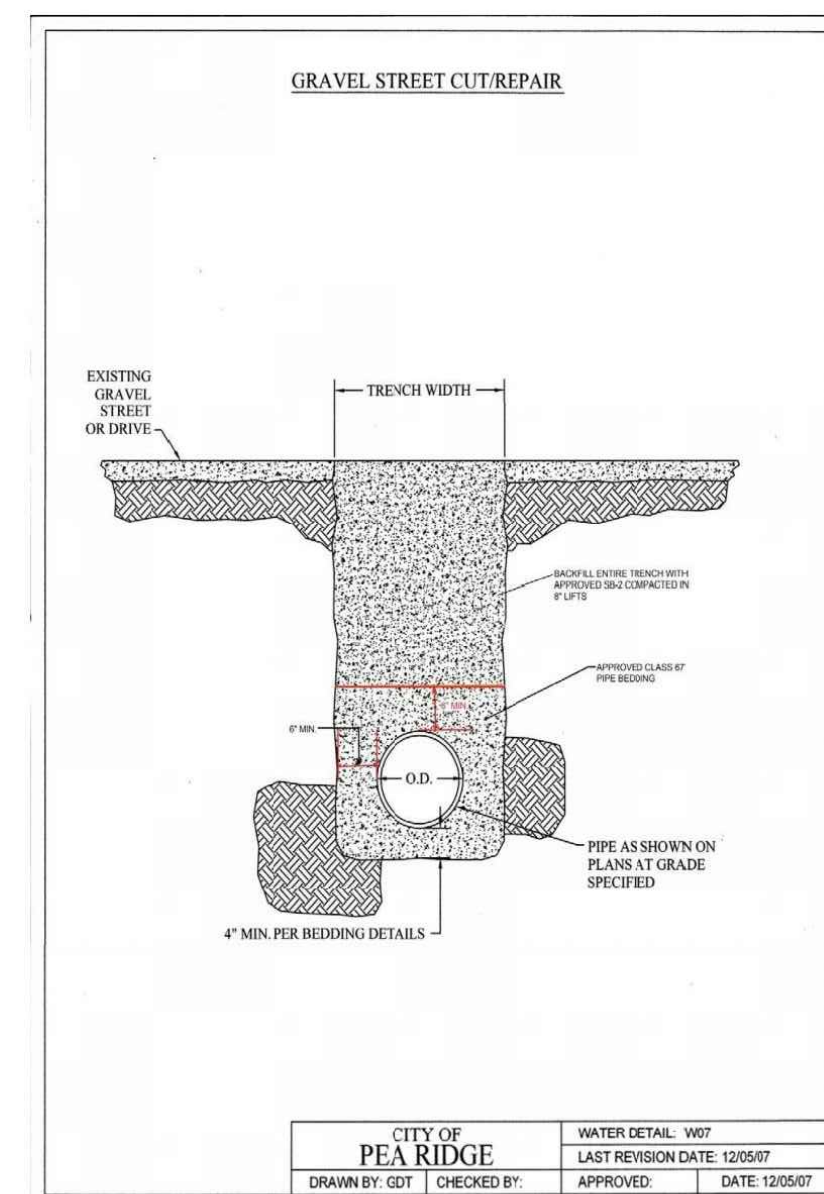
GRAVEL STREET CUT/REPAIR

EXISTING GRAVEL STREET OR DRIVE

TRENCH WIDTH

BACKFILL ENTIRE TRENCH WITH APPROVED SB-2 COMPACTED IN 8" LIFTS

APPROVED CLASS 67 PIPE BEDDING

6" MIN

6" MIN

O.D.

PIPE AS SHOWN ON PLANS AT GRADE SPECIFIED

4" MIN. PER BEDDING DETAILS

| CITY OF PEA RIDGE | | WATER DETAIL: W07 | |
|---|---|---|---|
| | | LAST REVISION DATE: 12/05/07 | |
| DRAWN BY: GDT | CHECKED BY: | APPROVED: | DATE: 12/05/07 |